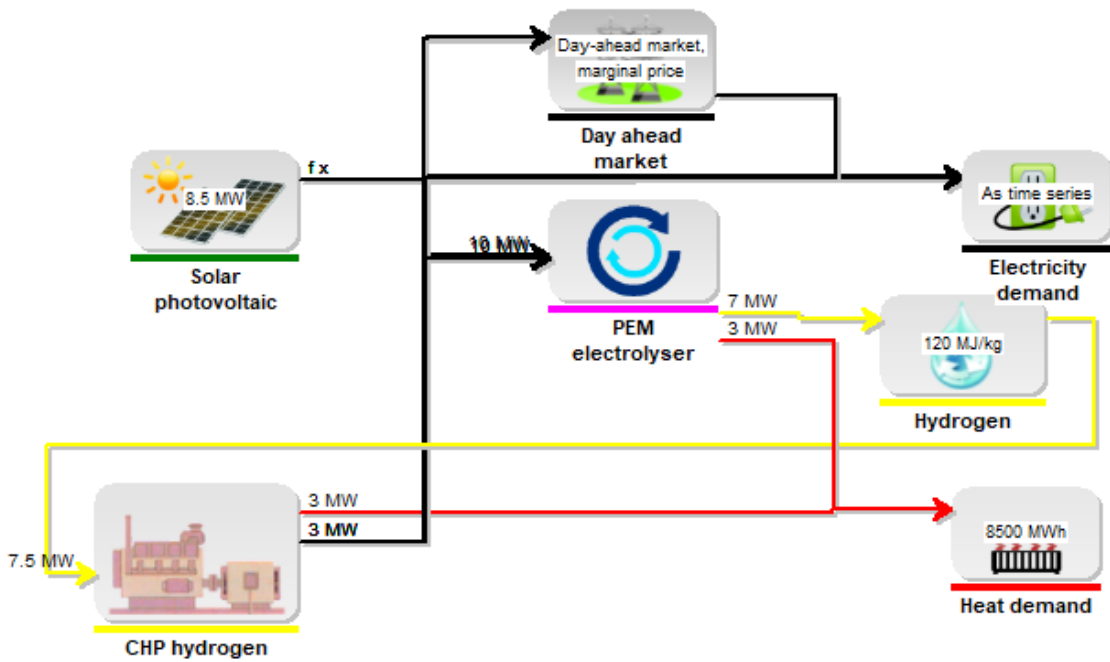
Day-ahead market, marginal price

Day ahead market

8.5 MW

f x

Solar photovoltaic

As time series

Electricity demand

10 MW

PEM electrolyser

7 MW

3 MW

120 MJ/kg

Hydrogen

3 MW

3 MW

7.5 MW

CHP hydrogen

8500 MWh

Heat demand